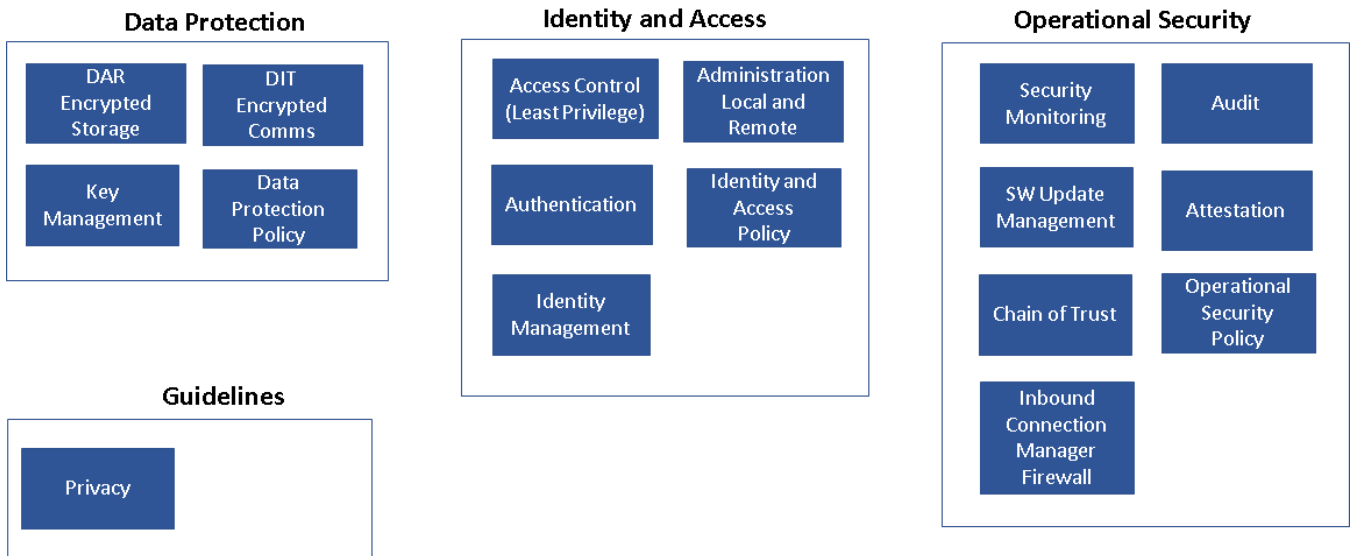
Data Protection

DAR Encrypted Storage

DIT Encrypted Comms

Key Management

Data Protection Policy

Guidelines

Privacy

Identity and Access

Access Control (Least Privilege)

Administration Local and Remote

Authentication

Identity and Access Policy

Identity Management

Operational Security

Security Monitoring

Audit

SW Update Management

Attestation

Chain of Trust

Operational Security Policy

Inbound Connection Manager Firewall